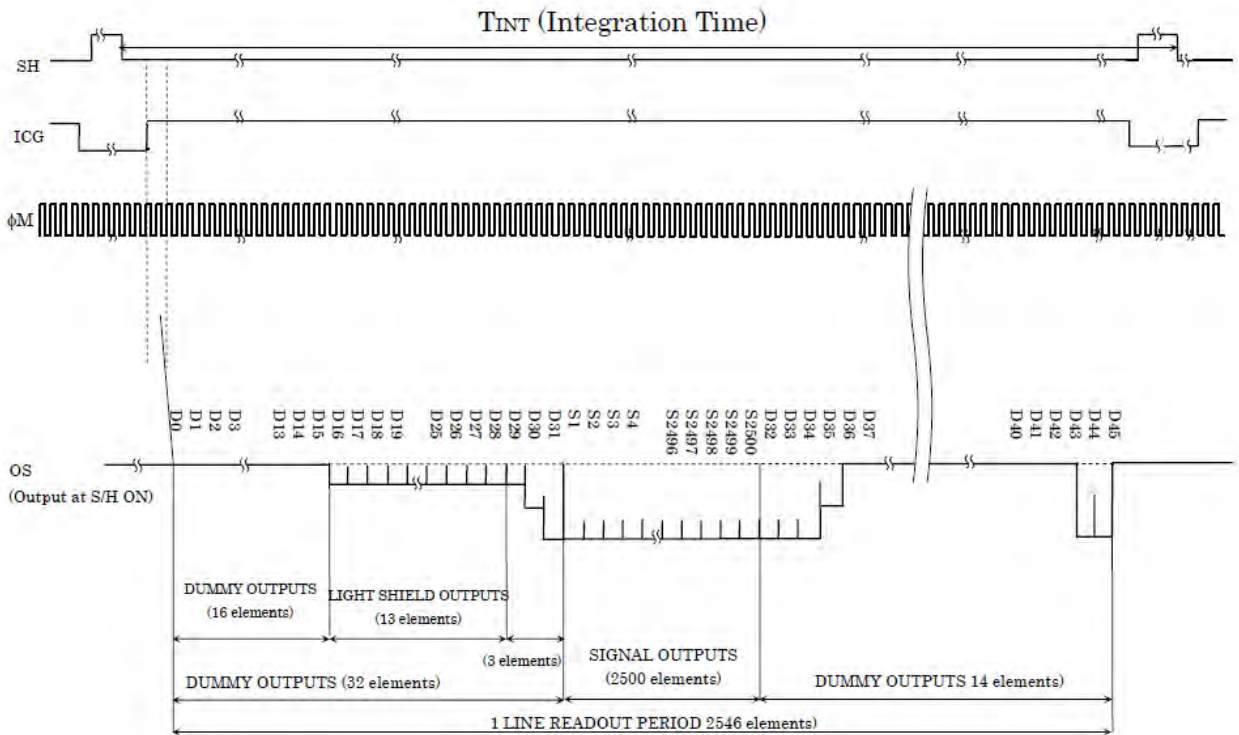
TINT (Integration Time)

SH

ICG

ϕM

D0 D1 D2 D3 D13 D14 D15 D16 D17 D18 D19 D25 D26 D27 D28 D29 D30 D31 S1 S2 S3 S4 S2496 S2497 S2498 S2499 S2500 D32 D33 D34 D35 D36 D37 D40 D41 D42 D43 D44 D45

OS
(Output at S/H ON)

DUMMY OUTPUTS
(16 elements)

LIGHT SHIELD OUTPUTS
(13 elements)

(3 elements)

SIGNAL OUTPUTS
(2500 elements)

DUMMY OUTPUTS (32 elements)

DUMMY OUTPUTS 14 elements)

1 LINE READOUT PERIOD 2546 elements)